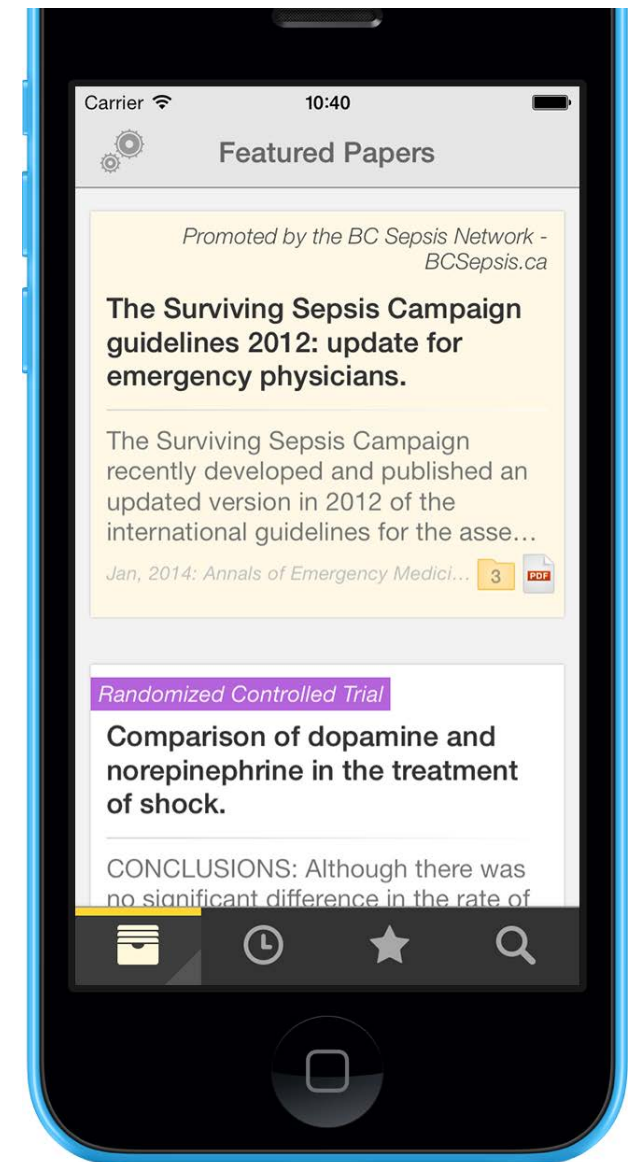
Carrier 10:40

Featured Papers

Promoted by the BC Sepsis Network - BCSepsis.ca

The Surviving Sepsis Campaign guidelines 2012: update for emergency physicians.

The Surviving Sepsis Campaign recently developed and published an updated version in 2012 of the international guidelines for the asse...

Jan, 2014: Annals of Emergency Medici... 3 PDF

Randomized Controlled Trial

Comparison of dopamine and norepinephrine in the treatment of shock.

CONCLUSIONS: Although there was no significant difference in the rate of